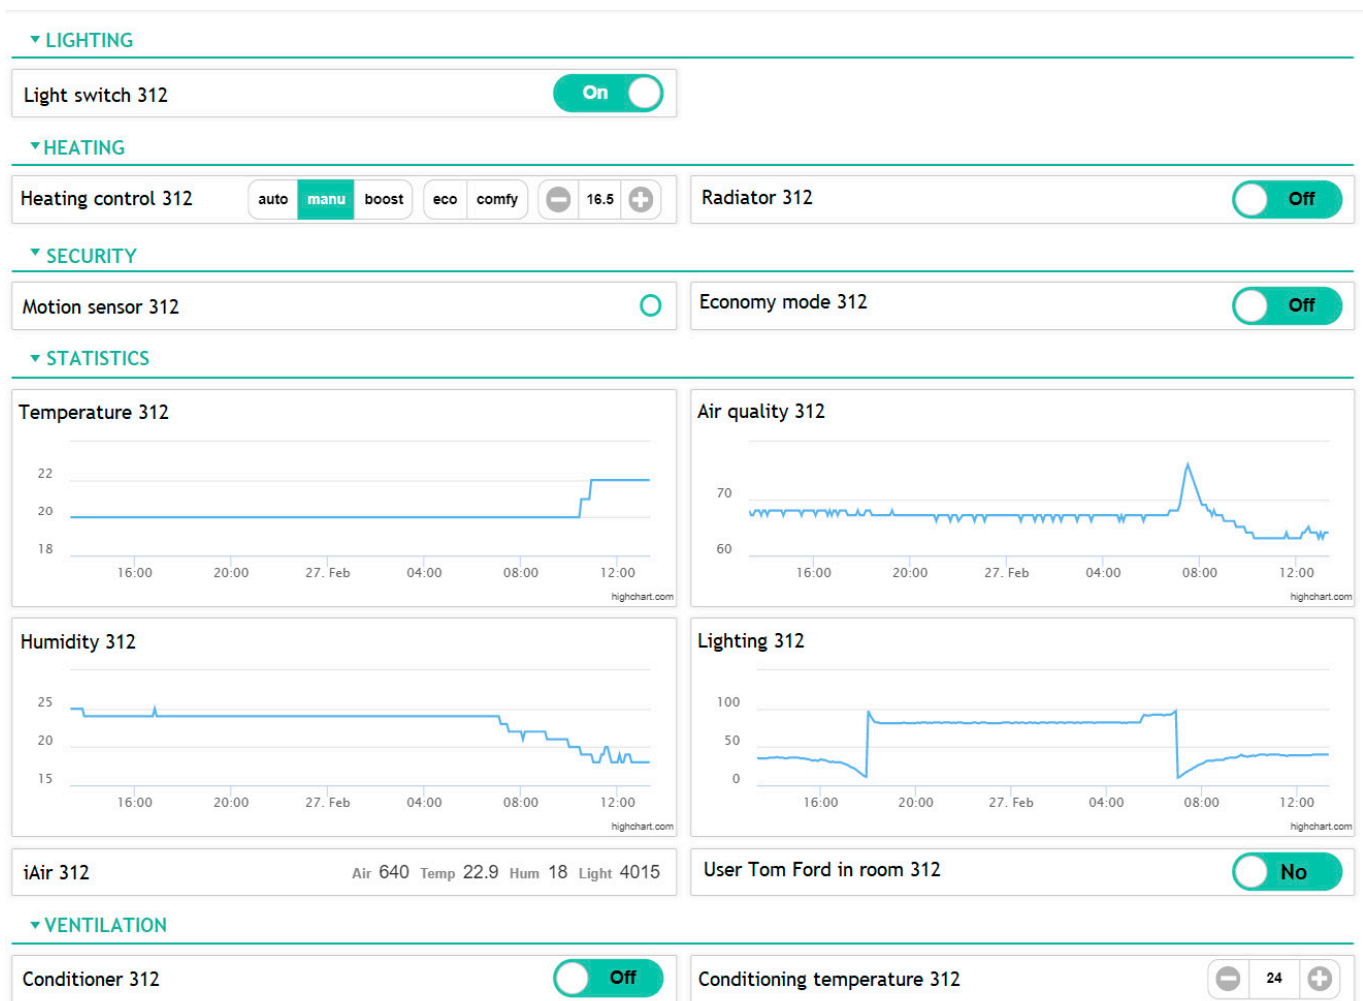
▼ LIGHTING

Light switch 312 On

▼ HEATING

Heating control 312 auto manu boost eco comfy 16.5

Radiator 312 Off

▼ SECURITY

Motion sensor 312

Economy mode 312 Off

▼ STATISTICS

Temperature 312

22
20
18
16:00 20:00 27. Feb 04:00 08:00 12:00
highchart.com

Air quality 312

70
60
16:00 20:00 27. Feb 04:00 08:00 12:00
highchart.com

Humidity 312

25
20
15
16:00 20:00 27. Feb 04:00 08:00 12:00
highchart.com

Lighting 312

100
50
0
16:00 20:00 27. Feb 04:00 08:00 12:00
highchart.com

iAir 312 Air 640 Temp 22.9 Hum 18 Light 4015

User Tom Ford in room 312 No

▼ VENTILATION

Conditioner 312 Off

Conditioning temperature 312 24